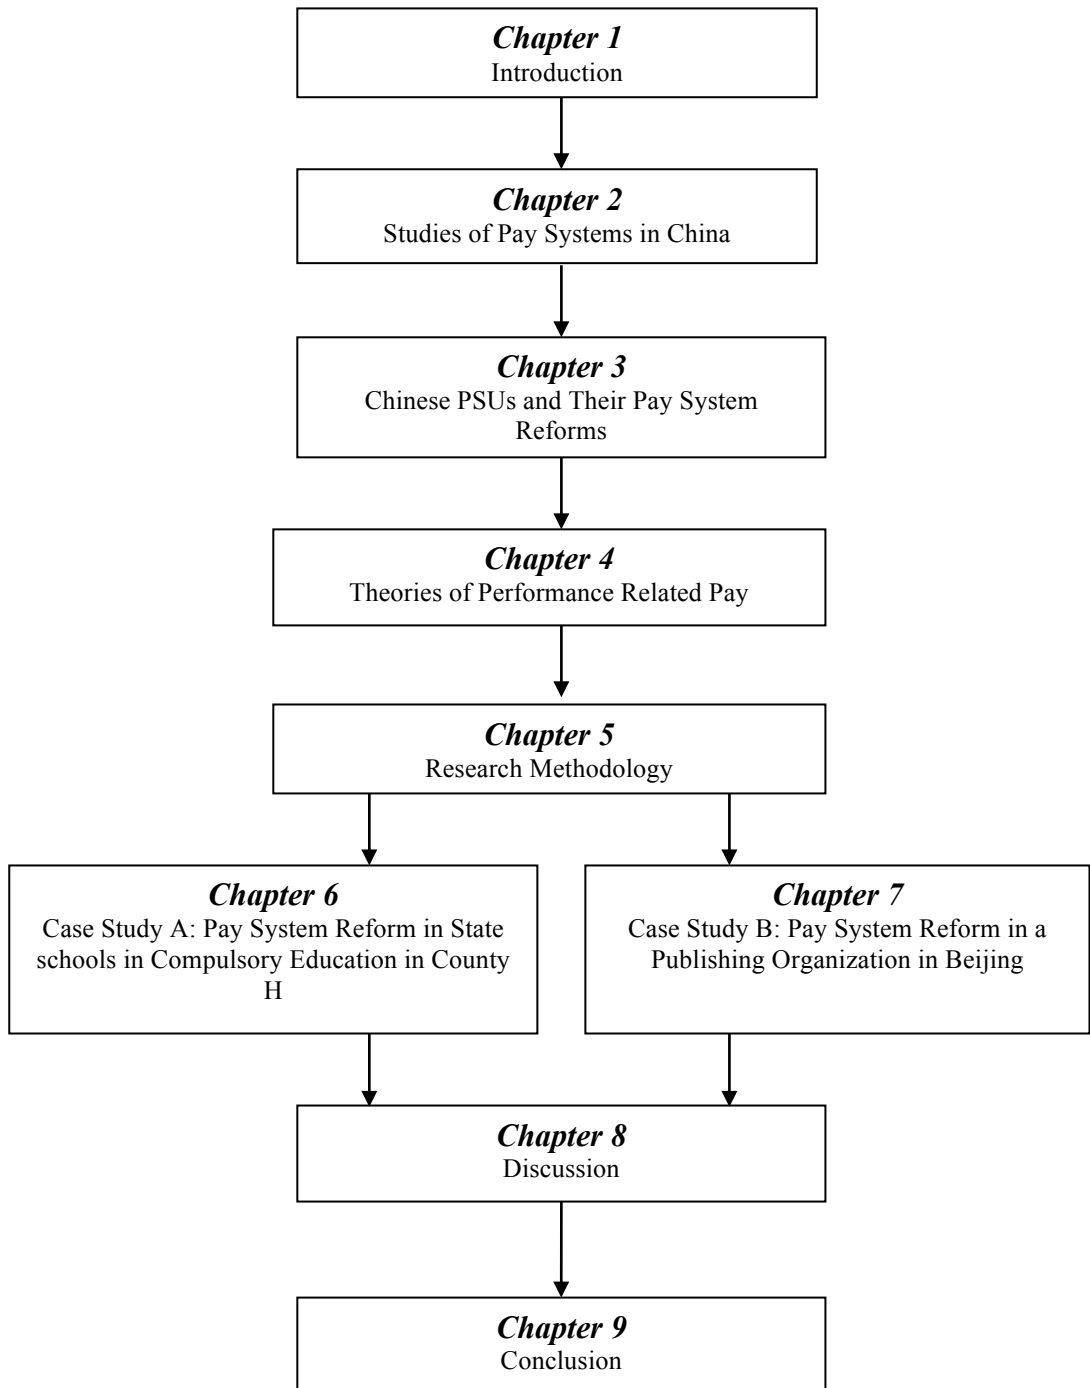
Chapter 1
Introduction

Chapter 2
Studies of Pay Systems in China

Chapter 3
Chinese PSUs and Their Pay System Reforms

Chapter 4
Theories of Performance Related Pay

Chapter 5
Research Methodology

Chapter 6
Case Study A: Pay System Reform in State schools in Compulsory Education in County H

Chapter 7
Case Study B: Pay System Reform in a Publishing Organization in Beijing

Chapter 8
Discussion

Chapter 9
Conclusion